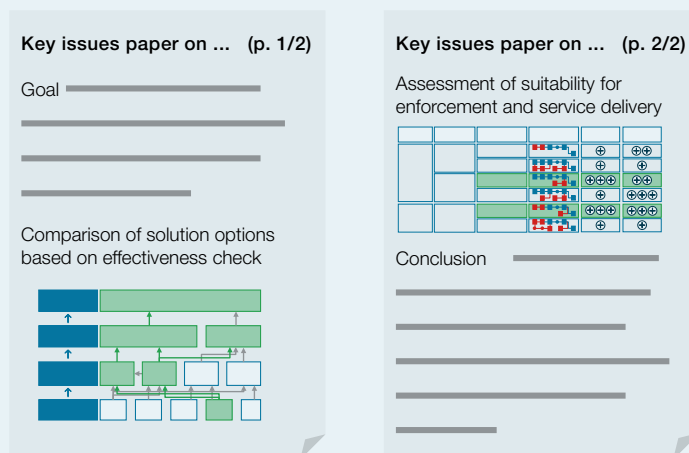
Key issues paper on ... (p. 1/2)

Goal

Comparison of solution options based on effectiveness check

Key issues paper on ... (p. 2/2)

Assessment of suitability for enforcement and service delivery

| | | | | | |
|---|---|---|---|---|---|
| | | | | ⊕ | ⊕⊕ |
| | | | | ⊕ | ⊕ |
| | | | | ⊕⊕⊕ | ⊕⊕ |
| | | | | ⊕⊕ | ⊕⊕⊕ |
| | | | | ⊕⊕⊕ | ⊕⊕⊕ |
| | | | | ⊕ | ⊕ |

Conclusion